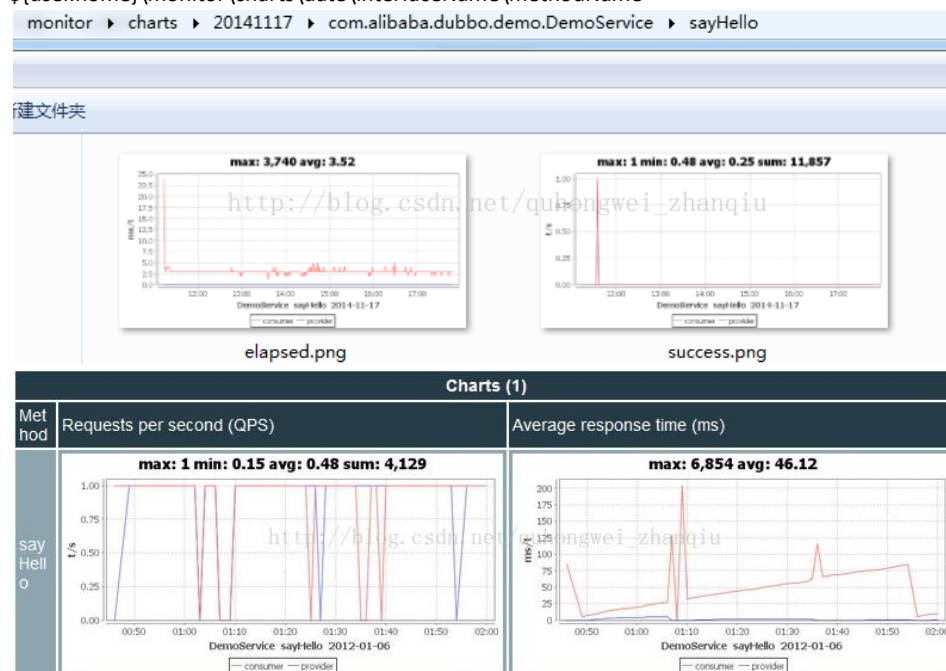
monitor ▸ charts ▸ 20141117 ▸ com.alibaba.dubbo.demo.DemoService ▸ sayHello

建文件夹

max: 3,740 avg: 3.52

25.0
22.5
20.0
17.5
15.0
12.5
10.0
7.5
5.0
2.5
0.0

ms/t

12:00 13:00 14:00 15:00 16:00 17:00

DemoService sayHello 2014-11-17

consumer provider

http://blog.csdn.net/qu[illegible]ongwei_zhanqiu

max: 1 min: 0.48 avg: 0.25 sum: 11,857

1.00
0.75
0.50
0.25
0.00

t/s

12:00 13:00 14:00 15:00 16:00 17:00

DemoService sayHello 2014-11-17

consumer provider

elapsed.png

success.png

Charts (1)

| Method | Requests per second (QPS) | Average response time (ms) |
|---|---|---|
| sayHello | max: 1 min: 0.15 avg: 0.48 sum: 4,129 | max: 6,854 avg: 46.12 |

1.00
0.75
0.50
0.25
0.00

t/s

00:50 01:00 01:10 01:20 01:30 01:40 01:50 02:00

DemoService sayHello 2012-01-06

consumer provider

http://blog.csdn.net/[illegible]ongwei_zhanqiu

200
175
150
125
100
75
50
25
0

ms/t

00:50 01:00 01:10 01:20 01:30 01:40 01:50 02:00

DemoService sayHello 2012-01-06

consumer provider